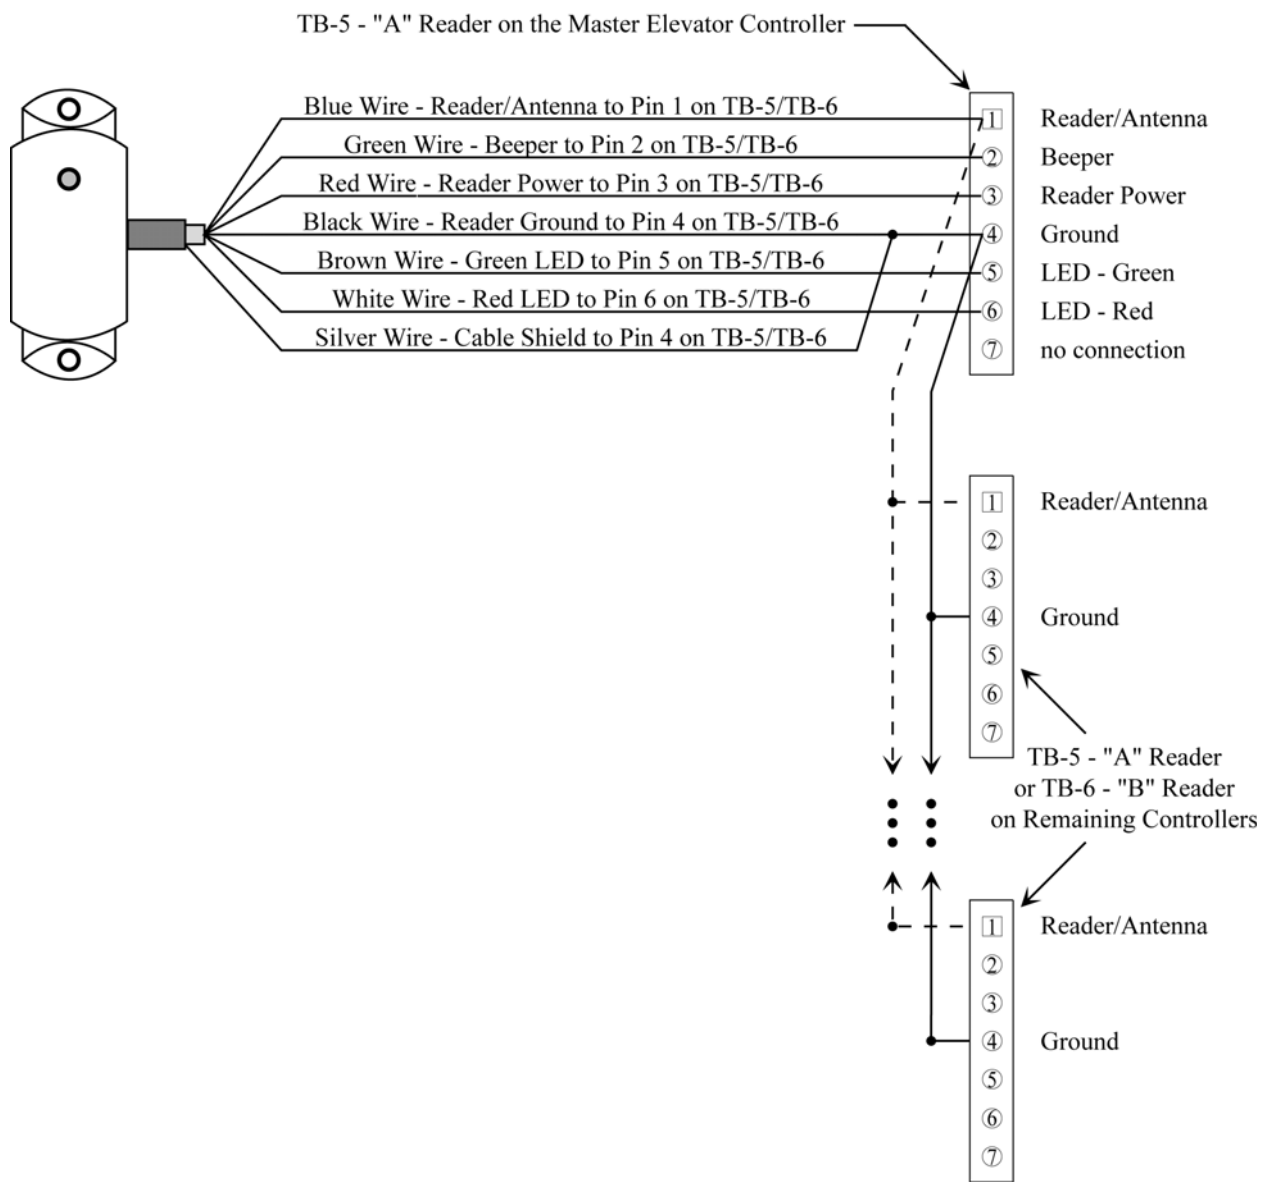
TB-5 - "A" Reader on the Master Elevator Controller

Blue Wire - Reader/Antenna to Pin 1 on TB-5/TB-6
Green Wire - Beeper to Pin 2 on TB-5/TB-6
Red Wire - Reader Power to Pin 3 on TB-5/TB-6
Black Wire - Reader Ground to Pin 4 on TB-5/TB-6
Brown Wire - Green LED to Pin 5 on TB-5/TB-6
White Wire - Red LED to Pin 6 on TB-5/TB-6
Silver Wire - Cable Shield to Pin 4 on TB-5/TB-6

1 Reader/Antenna
2 Beeper
3 Reader Power
4 Ground
5 LED - Green
6 LED - Red
7 no connection

1 Reader/Antenna
2
3
4 Ground
5
6
7

TB-5 - "A" Reader or TB-6 - "B" Reader on Remaining Controllers

1 Reader/Antenna
2
3
4 Ground
5
6
7